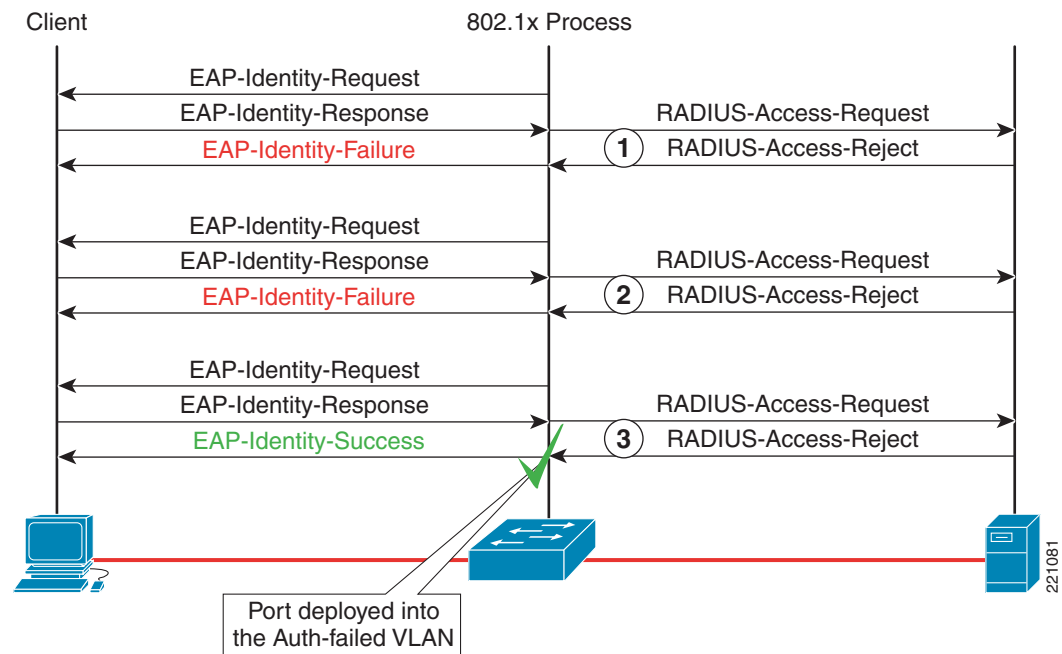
Client

802.1x Process

EAP-Identity-Request

EAP-Identity-Response

RADIUS-Access-Request

EAP-Identity-Failure

1

RADIUS-Access-Reject

EAP-Identity-Request

EAP-Identity-Response

RADIUS-Access-Request

EAP-Identity-Failure

2

RADIUS-Access-Reject

EAP-Identity-Request

EAP-Identity-Response

RADIUS-Access-Request

EAP-Identity-Success

3

RADIUS-Access-Reject

Port deployed into the Auth-failed VLAN

221081